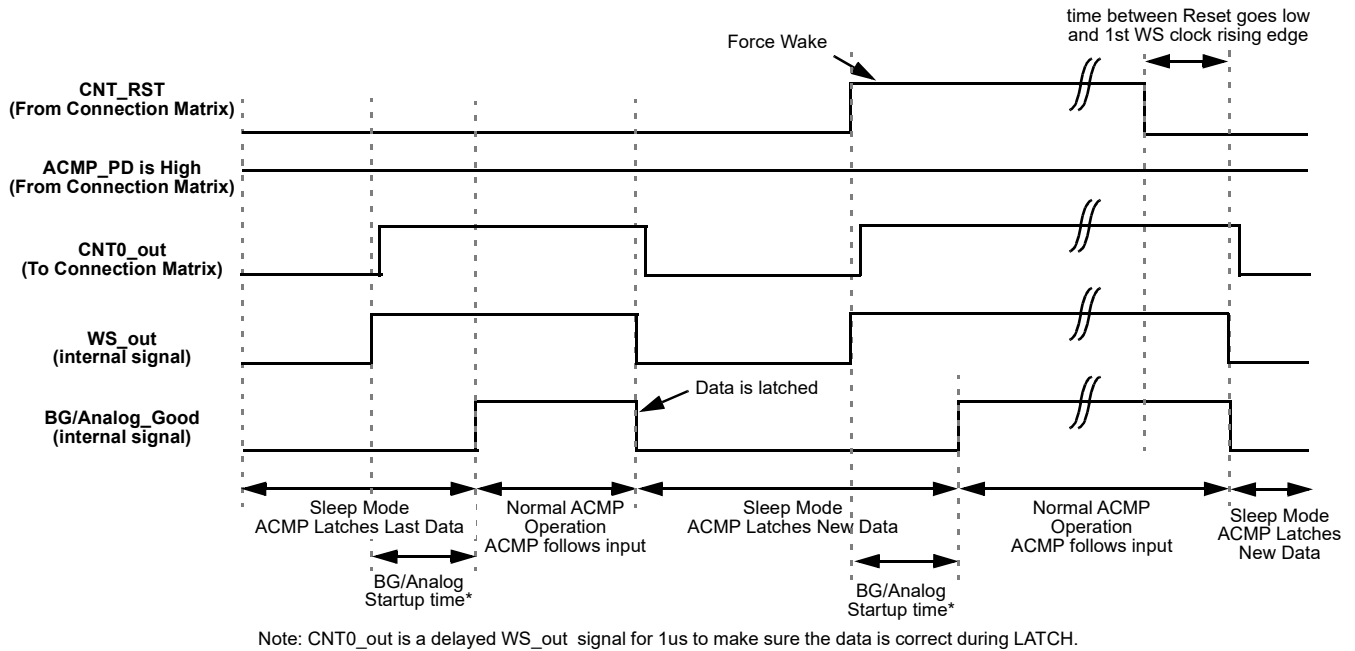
time between Reset goes low and 1st WS clock rising edge

Force Wake

CNT_RST
(From Connection Matrix)

ACMP_PD is High
(From Connection Matrix)

CNT0_out
(To Connection Matrix)

WS_out
(internal signal)

Data is latched

BG/Analog_Good
(internal signal)

Sleep Mode
ACMP Latches Last Data

Normal ACMP
Operation
ACMP follows input

Sleep Mode
ACMP Latches New Data

Normal ACMP
Operation
ACMP follows input

Sleep Mode
ACMP Latches
New Data

BG/Analog
Startup time*

BG/Analog
Startup time*

Note: CNT0_out is a delayed WS_out signal for 1us to make sure the data is correct during LATCH.